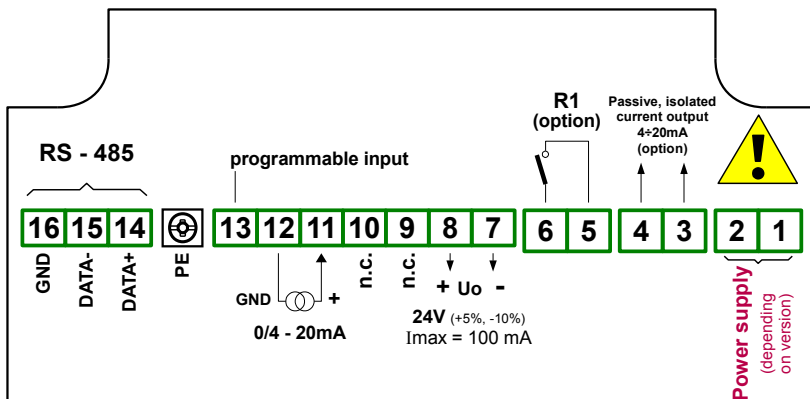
RS - 485

programmable input

R1
(option)

Passive, isolated current output
4÷20mA
(option)

16 15 14 PE 13 12 11 10 9 8 7 6 5 4 3 2 1

GND
DATA-
DATA+
PE

GND +
0/4 - 20mA

n.c.
n.c.

+ Uo -
24V (+5%, -10%)
Imax = 100 mA

Power supply
(depending on version)